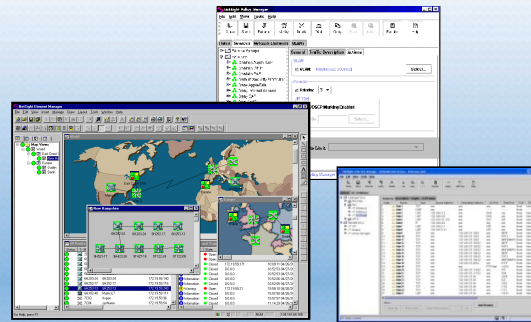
NetSight Policy Manager

File Edit Mode Tools Help

Roles Services Network Elements MultiTi

General Traffic Description Actions

VLAN

Priority

DSCP Marking Disabled

NetSight Element Manager

File Edit View Manage Tools Layout Tools Window Help

Map Views

Europe

New Hampshire

Closed

Information

For Help, press F1